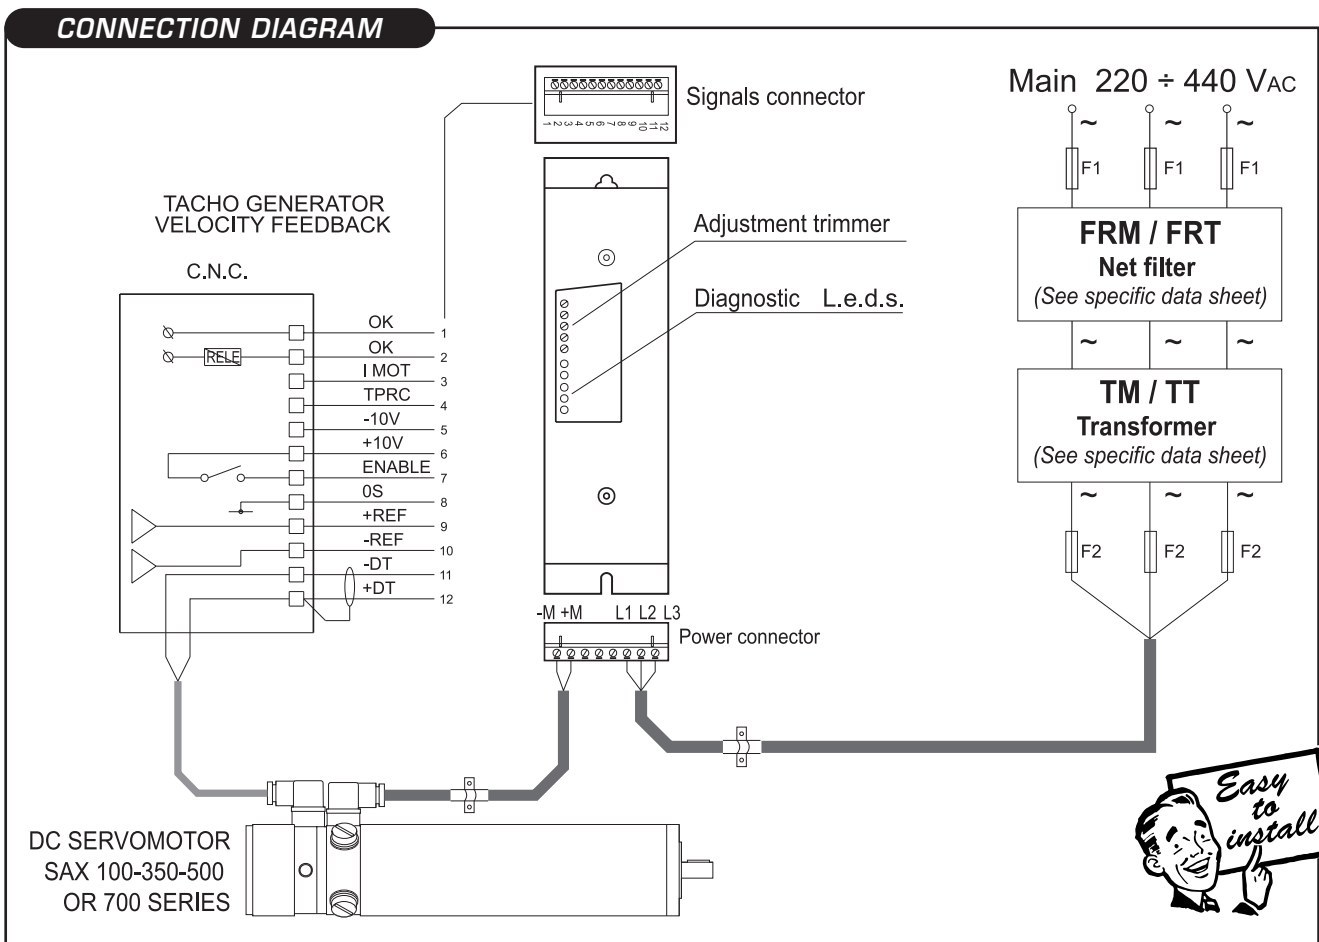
CONNECTION DIAGRAM

1 2 3 4 5 6 7 8 9 10 11 12

Signals connector

Main 220 ÷ 440 VAC

~ ~ ~

F1 F1 F1

TACHO GENERATOR
VELOCITY FEEDBACK

Adjustment trimmer

FRM / FRT
Net filter
(See specific data sheet)

C.N.C.

Diagnostic L.e.d.s.

RELE

OK 1
OK 2
I MOT 3
TPRC 4
-10V 5
+10V 6
ENABLE 7
0S 8
+REF 9
-REF 10
-DT 11
+DT 12

~ ~ ~

TM / TT
Transformer
(See specific data sheet)

~ ~ ~

F2 F2 F2

-M +M L1 L2 L3

Power connector

DC SERVOMOTOR
SAX 100-350-500
OR 700 SERIES

Easy to install